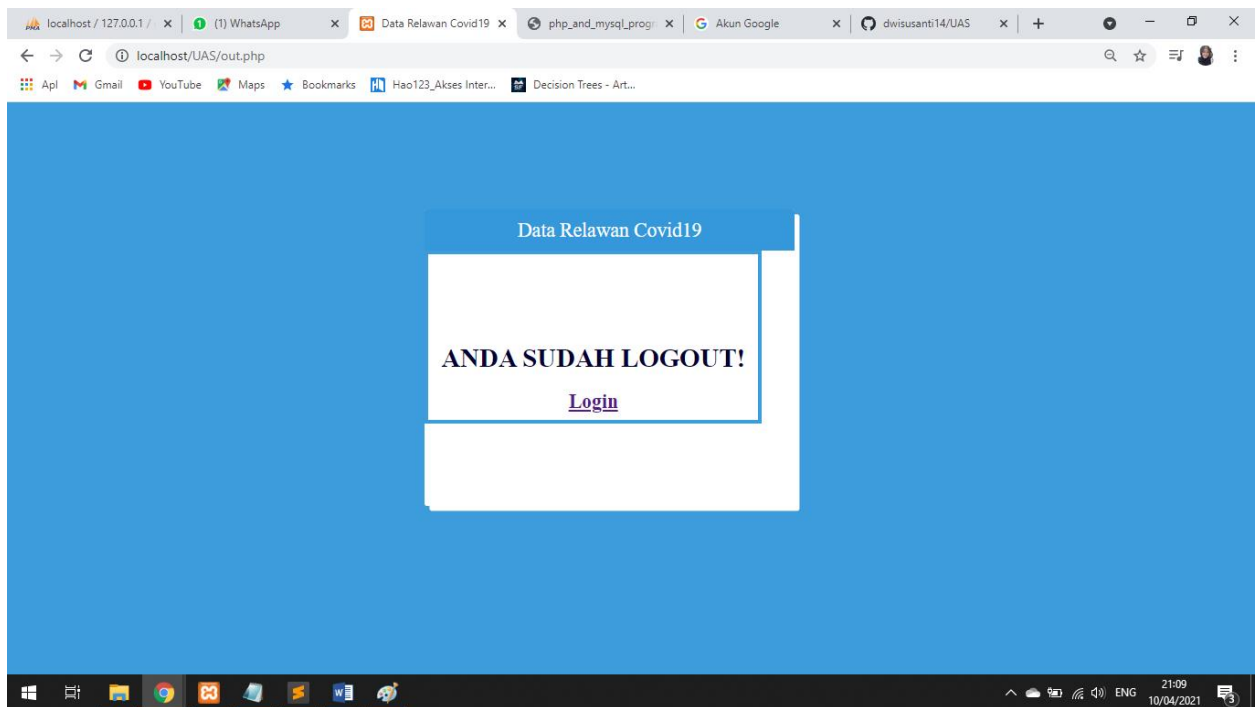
localhost / 127.0.0.1 / × | (1) WhatsApp × | Data Relawan Covid19 × | php_and_mysql_progr × | Akun Google × | dwisusanti14/UAS × | +

localhost/UAS/out.php

Apl | Gmail | YouTube | Maps | Bookmarks | Hao123_Akses Inter... | Decision Trees - Art...

Data Relawan Covid19

ANDA SUDAH LOGOUT!

Login

ENG 21:09 10/04/2021 3